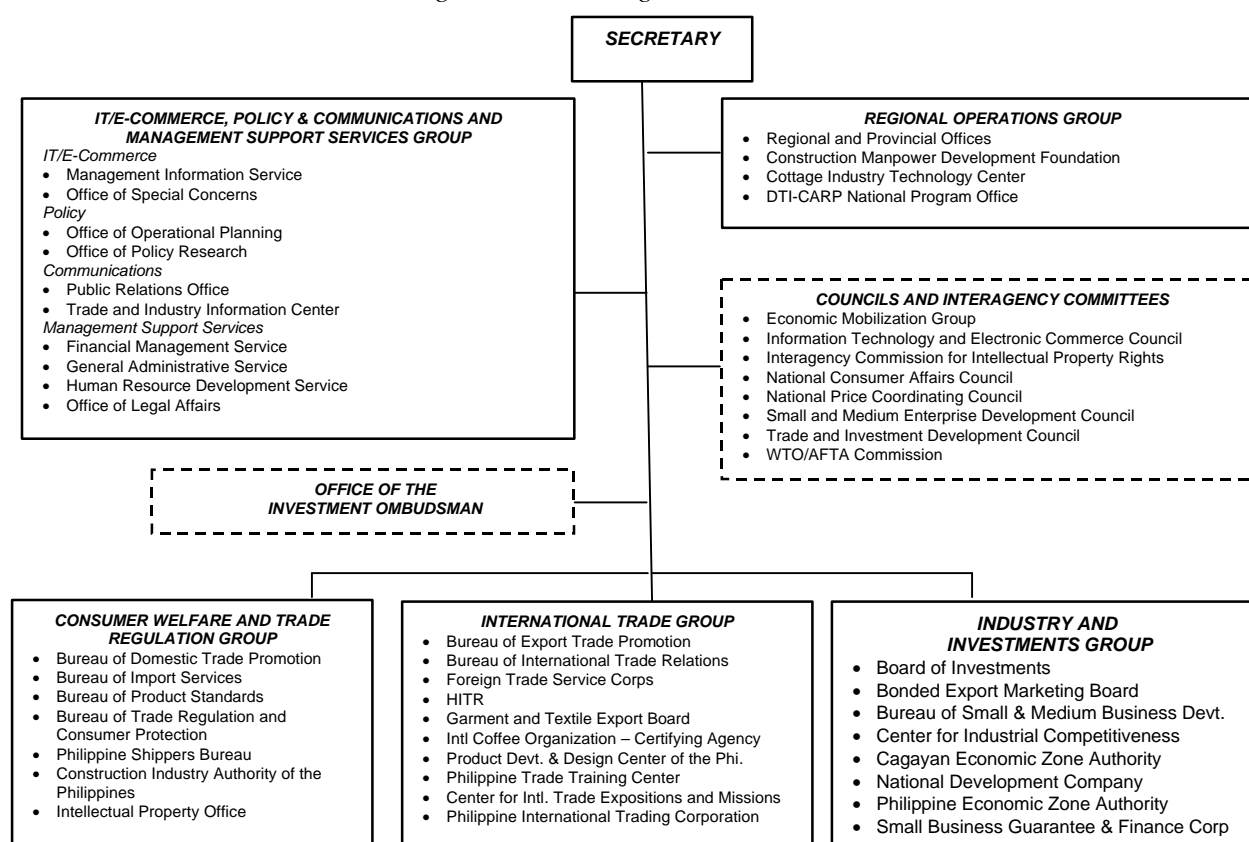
SECRETARY

IT/E-COMMERCE, POLICY & COMMUNICATIONS AND MANAGEMENT SUPPORT SERVICES GROUP
IT/E-Commerce
- Management Information Service
- Office of Special Concerns
Policy
- Office of Operational Planning
- Office of Policy Research
Communications
- Public Relations Office
- Trade and Industry Information Center
Management Support Services
- Financial Management Service
- General Administrative Service
- Human Resource Development Service
- Office of Legal Affairs

REGIONAL OPERATIONS GROUP
- Regional and Provincial Offices
- Construction Manpower Development Foundation
- Cottage Industry Technology Center
- DTI-CARP National Program Office

COUNCILS AND INTERAGENCY COMMITTEES
- Economic Mobilization Group
- Information Technology and Electronic Commerce Council
- Interagency Commission for Intellectual Property Rights
- National Consumer Affairs Council
- National Price Coordinating Council
- Small and Medium Enterprise Development Council
- Trade and Investment Development Council
- WTO/AFTA Commission

OFFICE OF THE INVESTMENT OMBUDSMAN

CONSUMER WELFARE AND TRADE REGULATION GROUP
- Bureau of Domestic Trade Promotion
- Bureau of Import Services
- Bureau of Product Standards
- Bureau of Trade Regulation and Consumer Protection
- Philippine Shippers Bureau
- Construction Industry Authority of the Philippines
- Intellectual Property Office

INTERNATIONAL TRADE GROUP
- Bureau of Export Trade Promotion
- Bureau of International Trade Relations
- Foreign Trade Service Corps
- HITR
- Garment and Textile Export Board
- Intl Coffee Organization – Certifying Agency
- Product Devt. & Design Center of the Phi.
- Philippine Trade Training Center
- Center for Intl. Trade Expositions and Missions
- Philippine International Trading Corporation

INDUSTRY AND INVESTMENTS GROUP
- Board of Investments
- Bonded Export Marketing Board
- Bureau of Small & Medium Business Devt.
- Center for Industrial Competitiveness
- Cagayan Economic Zone Authority
- National Development Company
- Philippine Economic Zone Authority
- Small Business Guarantee & Finance Corp